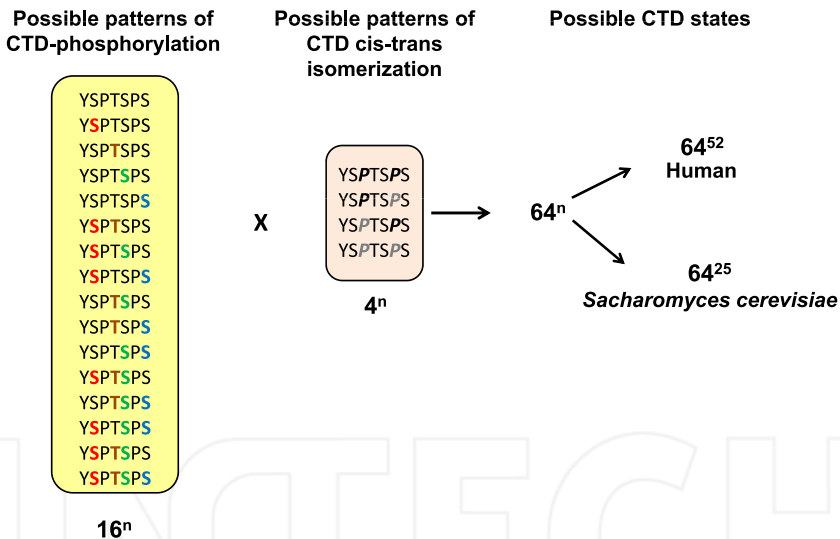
Possible patterns of CTD-phosphorylation

Possible patterns of CTD cis-trans isomerization

Possible CTD states

YSPTSPS
YSPTSPS
YSPTSPS
YSPTSPS
YSPTSPS
YSPTSPS
YSPTSPS
YSPTSPS
YSPTSPS
YSPTSPS
YSPTSPS
YSPTSPS
YSPTSPS
YSPTSPS
YSPTSPS
YSPTSPS

$16^n$

X

YSPTSPS
YSPTSPS
YSPTSPS
YSPTSPS

$4^n$

$64^n$

$64^{52}$
Human

$64^{25}$
Sacharomyces cerevisiae